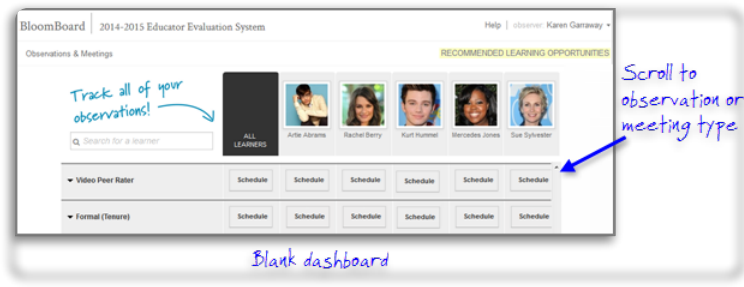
BloomBoard | 2014-2015 Educator Evaluation System

Help | observer: Karen Garraway

Observations & Meetings

RECOMMENDED LEARNING OPPORTUNITIES

Track all of your observations!

Search for a learner

ALL LEARNERS

Artie Abrams

Rachel Berry

Kurt Hummel

Mercedes Jones

Sue Sylvester

Scroll to observation or meeting type

Video Peer Rater

| Schedule | Schedule | Schedule | Schedule | Schedule | Schedule |
|---|---|---|---|---|---|

Formal (Tenure)

| Schedule | Schedule | Schedule | Schedule | Schedule | Schedule |
|---|---|---|---|---|---|

Blank dashboard